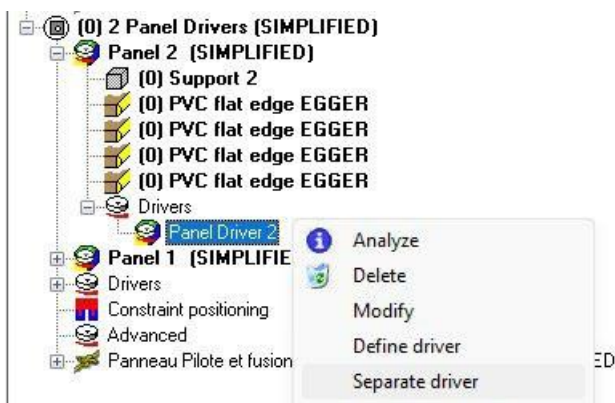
(0) 2 Panel Drivers (SIMPLIFIED)
Panel 2 (SIMPLIFIED)
(0) Support 2
(0) PVC flat edge EGGER
(0) PVC flat edge EGGER
(0) PVC flat edge EGGER
(0) PVC flat edge EGGER
Drivers
Panel Driver 2
Panel 1 (SIMPLIFIE
Drivers
Constraint positioning
Advanced
Panneau Pilote et fusion
ED

Analyze
Delete
Modify
Define driver
Separate driver